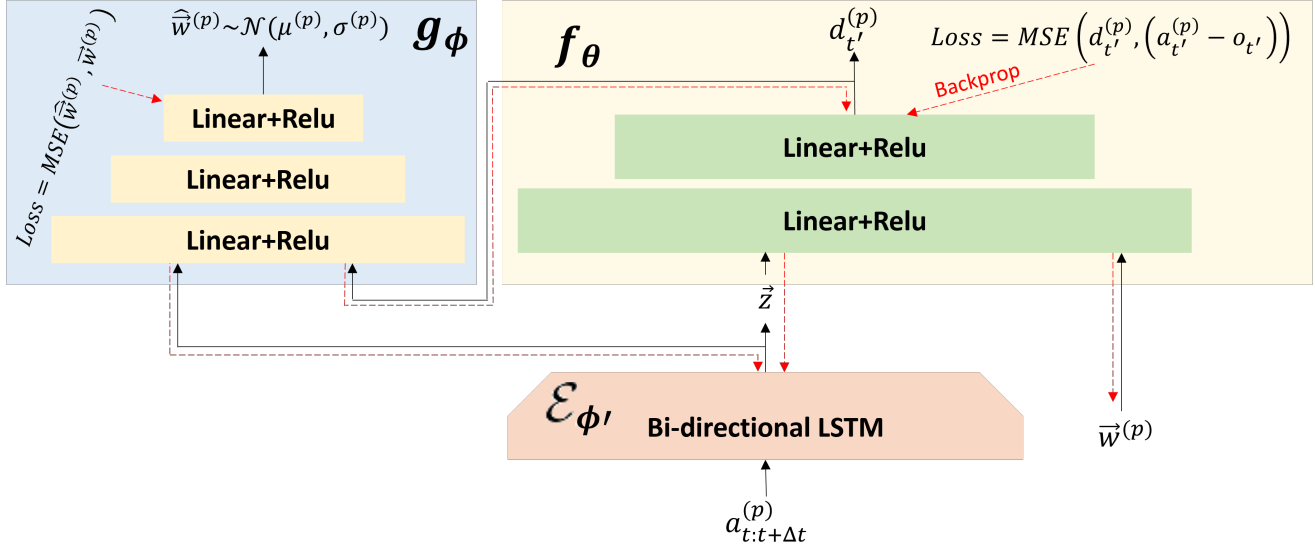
$\widehat{\vec{w}}^{(p)} \sim \mathcal{N}(\mu^{(p)}, \sigma^{(p)})$

$g_{\phi}$

$Loss = MSE(\widehat{\vec{w}}^{(p)}, \vec{w}^{(p)})$

Linear+Relu

Linear+Relu

Linear+Relu

$f_{\theta}$

$d_{t'}^{(p)}$

$Loss = MSE\left(d_{t'}^{(p)}, \left(a_{t'}^{(p)} - o_{t'}\right)\right)$

Backprop

Linear+Relu

Linear+Relu

$\vec{z}$

$\vec{w}^{(p)}$

$\mathcal{E}_{\phi'}$ Bi-directional LSTM

$a_{t:t+\Delta t}^{(p)}$